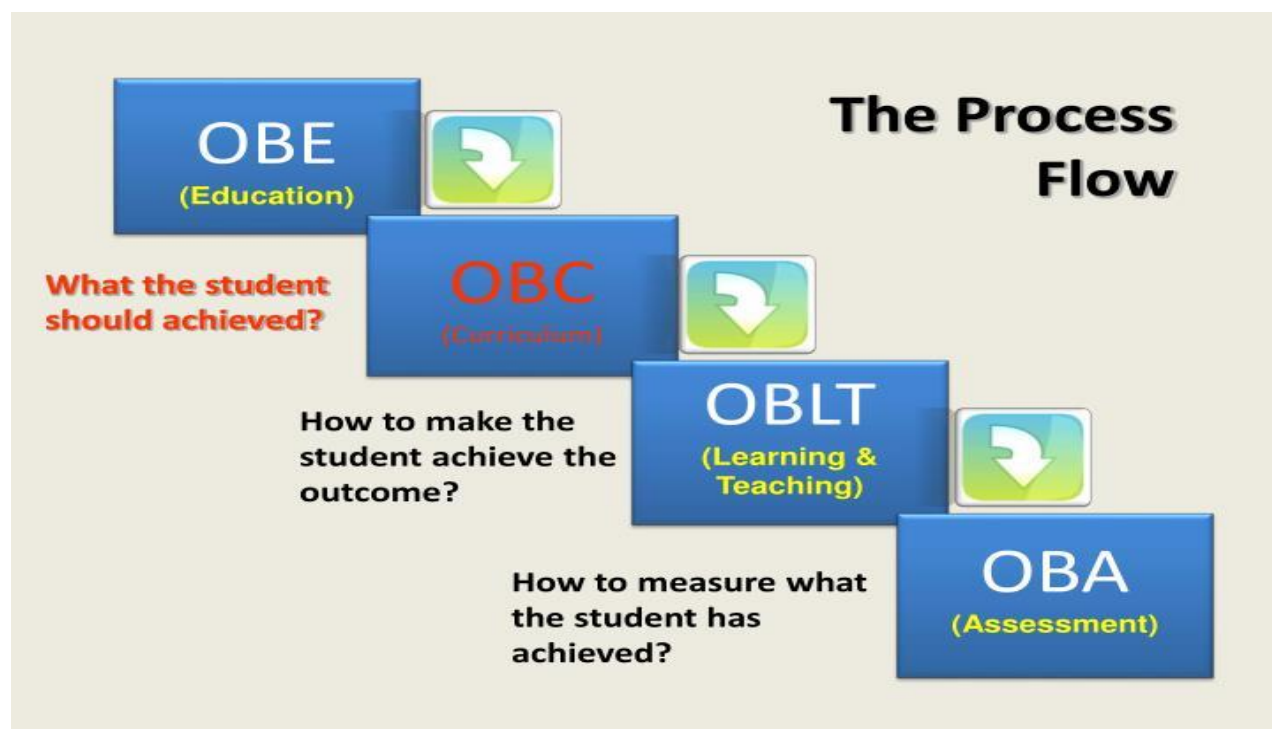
The Process Flow

OBE
(Education)

What the student should achieved?

OBC
(Curriculum)

How to make the student achieve the outcome?

OBLT
(Learning & Teaching)

How to measure what the student has achieved?

OBA
(Assessment)